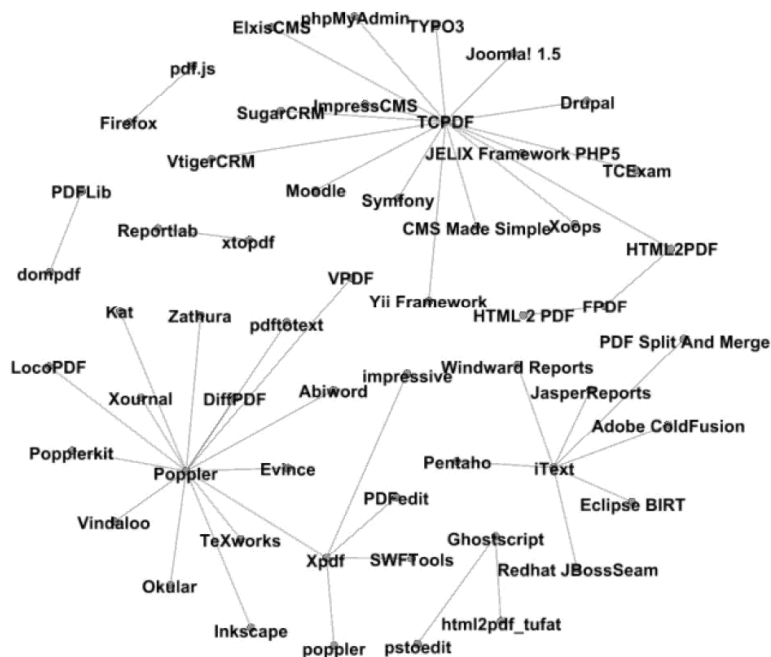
ElxisCMS
phpMyAdmin
TYPO3
Joomla! 1.5
pdf.js
Firefox
SugarCRM
ImpressCMS
TCPDF
Drupal
VtigerCRM
JELIX Framework PHP5
TCExam
PDFLib
Moodle
Symfony
Reportlab
xtopdf
CMS Made Simple
Xoops
HTML2PDF
dompdf
VPDF
Yii Framework
FPDF
HTML 2 PDF
Kat
Zathura
pdftotext
PDF Split And Merge
LocoPDF
Windward Reports
impressive
JasperReports
Xournal
DiffPDF
Abiword
Adobe ColdFusion
Popplerkit
Pentaho
iText
Poppler
Evince
PDFedit
Eclipse BIRT
Vindaloo
Ghostscript
TeXworks
Xpdf
SWFTools
Redhat JBossSeam
Okular
Inkscape
html2pdf_tufat
poppler
pstoedit